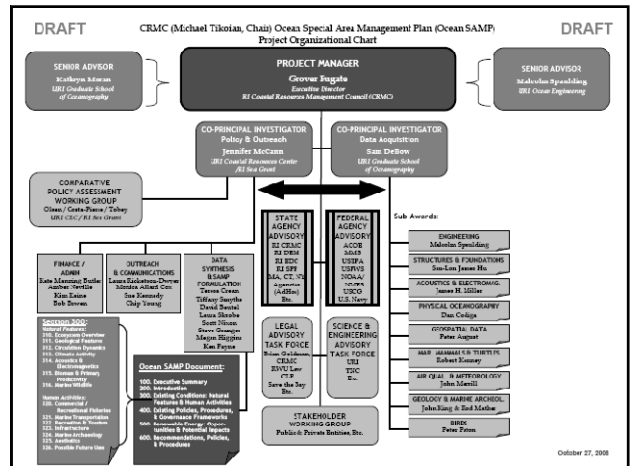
DRAFT

CRMC (Michael Tikoian, Chair) Ocean Special Area Management Plan (Ocean SAMP)
Project Organizational Chart

DRAFT

SENIOR ADVISOR
Kathryn Moran
URI Graduate School of Oceanography

PROJECT MANAGER
Grover Fugate
Executive Director
RI Coastal Resources Management Council (CRMC)

SENIOR ADVISOR
Malcolm Spaulding
URI Ocean Engineering

CO-PRINCIPAL INVESTIGATOR
Policy & Outreach
Jennifer McCann
URI Coastal Resources Center /RI Sea Grant

CO-PRINCIPAL INVESTIGATOR
Data Acquisition
Sam DeBow
URI Graduate School of Oceanography

COMPARATIVE POLICY ASSESSMENT WORKING GROUP
Olsen / Costa-Pierce / Tobey
URI CRC / RI Sea Grant

FINANCE / ADMIN
Kate Manning Butler
Amber Neville
Kim Keene
Bob Bowen

OUTREACH & COMMUNICATIONS
Laura Ricketson-Dwyer
Monica Allard Cox
Sue Kennedy
Chip Young

DATA SYNTHESIS & SAMP FORMULATION
Teresa Crean
Tiffany Smythe
David Beutel
Laura Skrobe
Scott Nixon
Stacy Grangor
Megan Higgins
Ken Payne

STATE AGENCY ADVISORY
RI CRMC
RI DEM
RI EDC
RI SPP
MA, CT, NY
Agencies
(Ad Hoc)
Etc.

FEDERAL AGENCY ADVISORY
ACOE
MMS
USEPA
USFWS
NOAA/NMFS
USCG
U.S. Navy

LEGAL ADVISORY TASK FORCE
Brian Goldman
CRMC
RWU Law
CLF
Save the Bay
Etc.

SCIENCE & ENGINEERING ADVISORY TASK FORCE
URI
TNC
Etc.

STAKEHOLDER WORKING GROUP
Public & Private Entities, Etc.

Sub Awards:

ENGINEERING
Malcolm Spaulding

STRUCTURES & FOUNDATIONS
Sau-Lon James Hu

ACOUSTICS & ELECTROMAG.
James H. Miller

PHYSICAL OCEANOGRAPHY
Dan Codiga

GEOSPATIAL DATA
Peter August

MAR. MAMMALS/SEA TURTLES
Robert Kenney

AIR QUAL. & METEOROLOGY
John Merrill

GEOLOGY & MARINE ARCHEOL.
John King & Rod Mather

BIRDS
Peter Paton

Section 300:
Natural Features:
300. Ecosystem Overview
310. Geological Features
312. Circulation Dynamics
313. Climate Activity
314. Acoustics & Electromagnetics
315. Biomass & Primary Productivity
316. Marine Wildlife
Human Activities:
320. Commercial / Recreational Fisheries
321. Marine Transportation
322. Recreation & Tourism
323. Infrastructure
324. Marine Archaeology
325. Aesthetics
326. Possible Future Uses

Ocean SAMP Document:
100. Executive Summary
200. Introduction
300. Existing Conditions: Natural Features & Human Activities
400. Existing Policies, Procedures, & Governance Frameworks
500. Renewable Energy: Opportunities & Potential Impacts
600. Recommendations, Policies, & Procedures

October 27, 2008